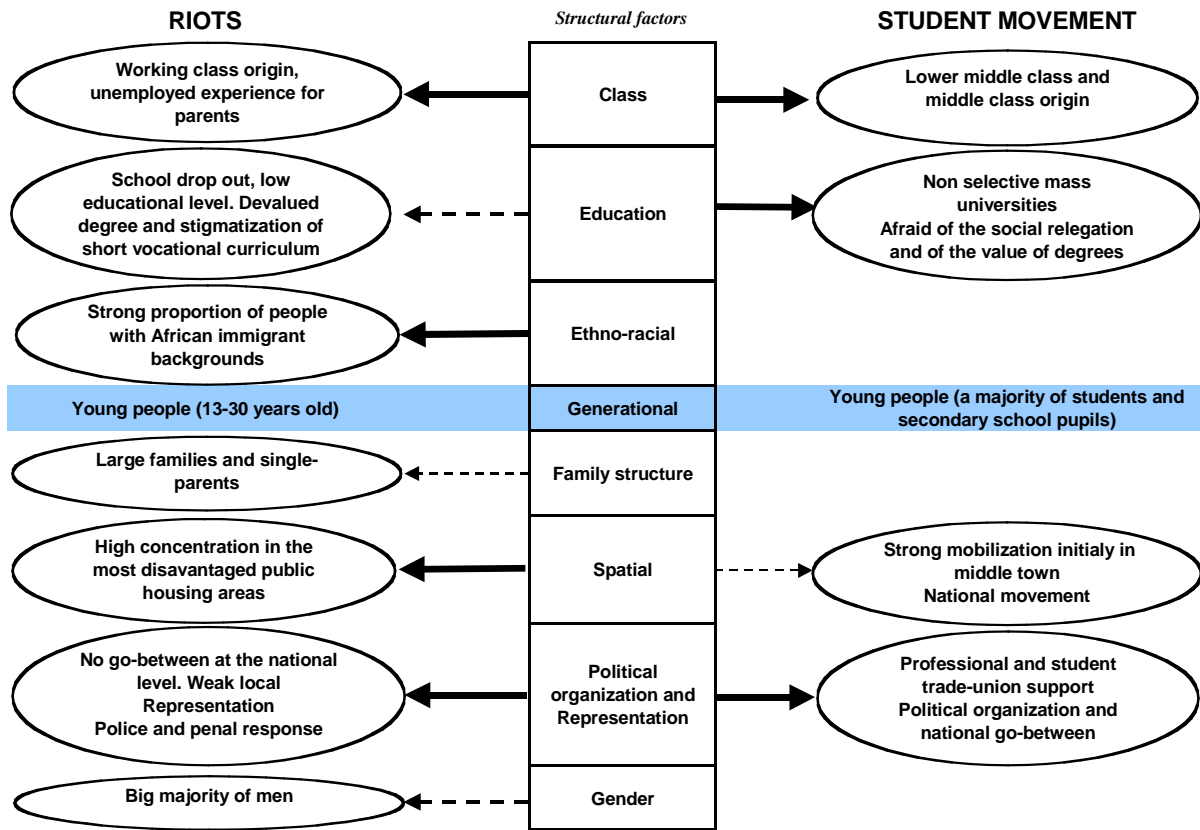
RIOTS

Structural factors

STUDENT MOVEMENT

Working class origin, unemployed experience for parents

Class

Lower middle class and middle class origin

School drop out, low educational level. Devalued degree and stigmatization of short vocational curriculum

Education

Non selective mass universities
Afraid of the social relegation and of the value of degrees

Strong proportion of people with African immigrant backgrounds

Ethno-racial

Young people (13-30 years old)

Generational

Young people (a majority of students and secondary school pupils)

Large families and single-parents

Family structure

High concentration in the most disavantaged public housing areas

Spatial

Strong mobilization initialy in middle town
National movement

No go-between at the national level. Weak local Representation
Police and penal response

Political organization and Representation

Professional and student trade-union support
Political organization and national go-between

Big majority of men

Gender